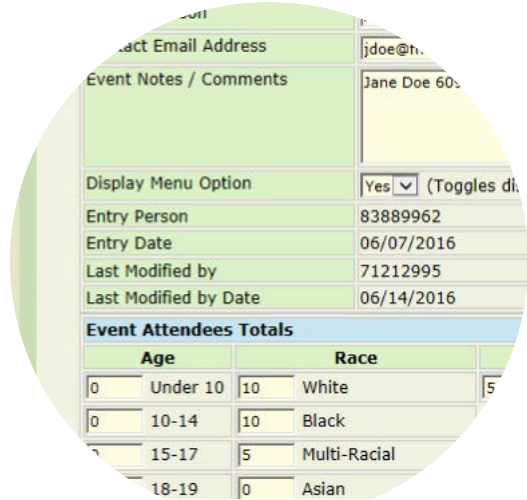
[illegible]tact Email Address | jdoe@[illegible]
Event Notes / Comments | Jane Doe 60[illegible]
Display Menu Option | Yes (Toggles di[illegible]
Entry Person | 83889962
Entry Date | 06/07/2016
Last Modified by | 71212995
Last Modified by Date | 06/14/2016

Event Attendees Totals

| Age | | Race | |
|---|---|---|---|
| 0 | Under 10 | 10 | White |
| 0 | 10-14 | 10 | Black |
| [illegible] | 15-17 | 5 | Multi-Racial |
| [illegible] | 18-19 | 0 | Asian |